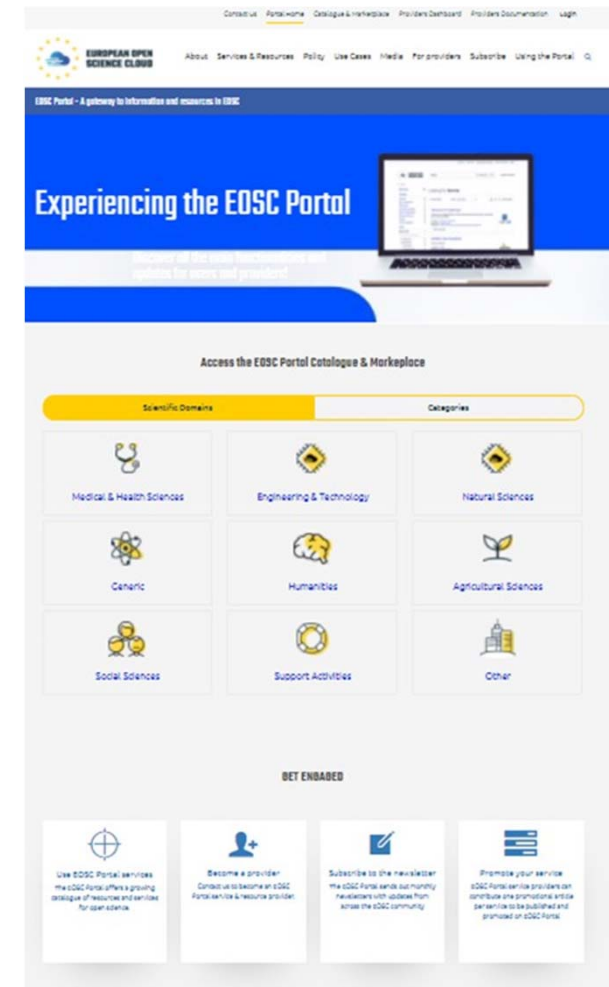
Contact us Portal Home Catalogue & Marketplace Providers Dashboard Providers Documentation Login

EUROPEAN OPEN SCIENCE CLOUD

About Services & Resources Policy Use Cases Media For providers Subscribe Using the Portal

EOSC Portal - A gateway to information and resources in EOSC

Experiencing the EOSC Portal

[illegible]

Access the EOSC Portal Catalogue & Marketplace

Scientific Domains | Categories

Medical & Health Sciences
Engineering & Technology
Natural Sciences
Generic
Humanities
Agricultural Sciences
Social Sciences
Support Activities
Other

GET ENGAGED

Use EOSC Portal services
The EOSC Portal offers a growing catalogue of resources and services for open science.

Become a provider
Contact us to become an EOSC Portal service & resource provider.

Subscribe to the newsletter
The EOSC Portal sends out monthly newsletters with updates from across the EOSC community.

Promote your service
EOSC Portal service providers can contribute one promotional article per service to be published and promoted on EOSC Portal.